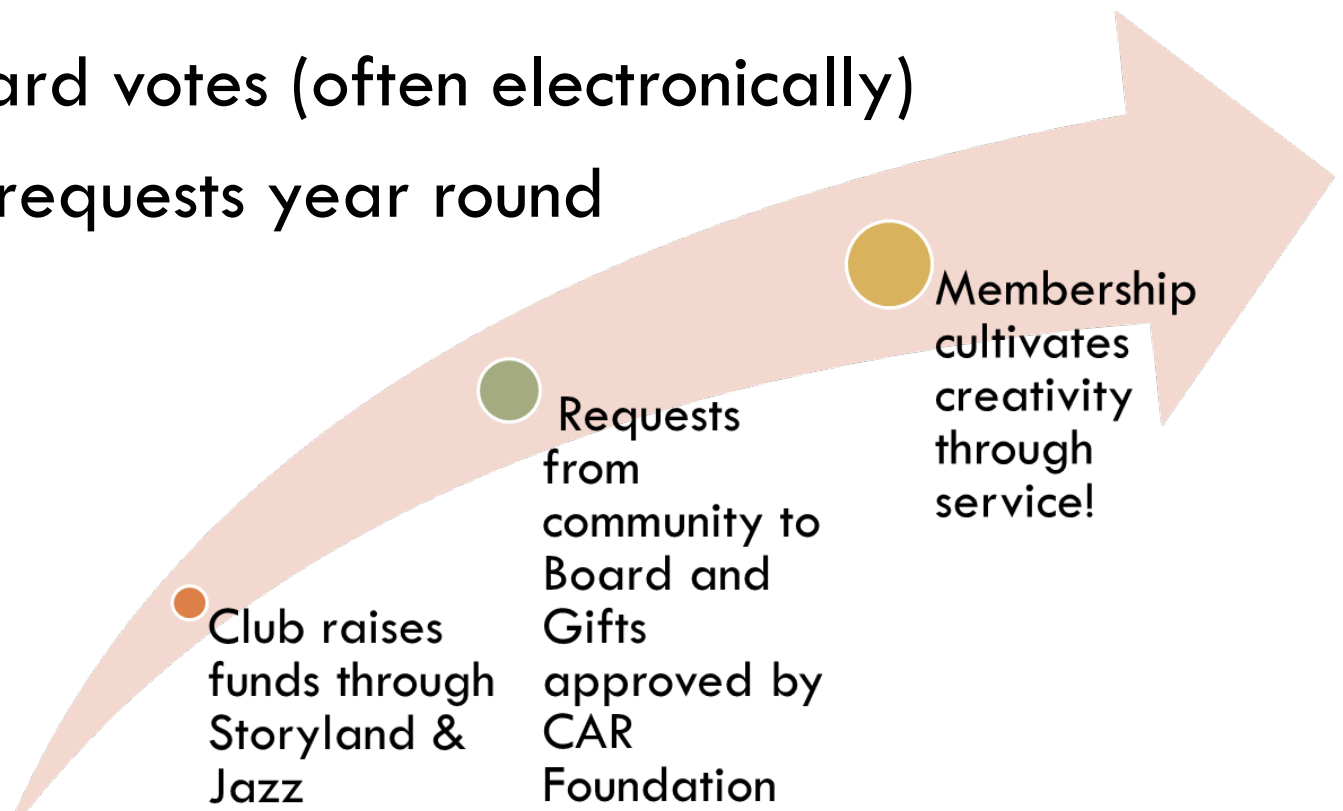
ard votes (often electronically)

requests year round

Club raises funds through Storyland & Jazz

Requests from community to Board and Gifts approved by CAR Foundation

Membership cultivates creativity through service!